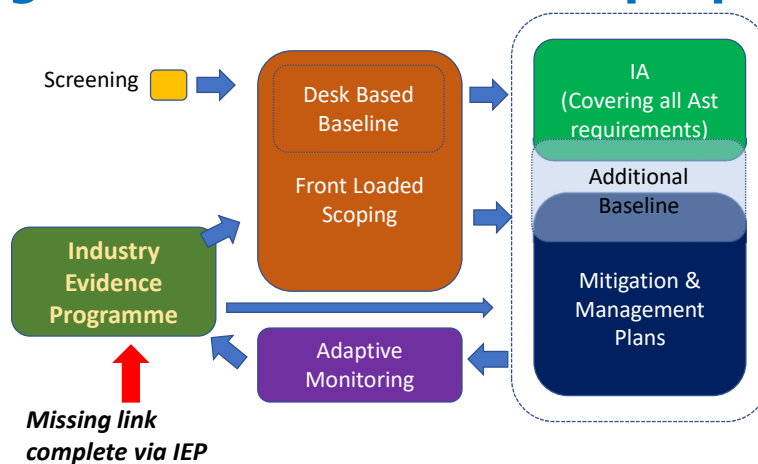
Screening

Desk Based Baseline

Front Loaded Scoping

IA (Covering all Ast requirements)

Additional Baseline

Mitigation & Management Plans

Industry Evidence Programme

Adaptive Monitoring

Missing link complete via IEP